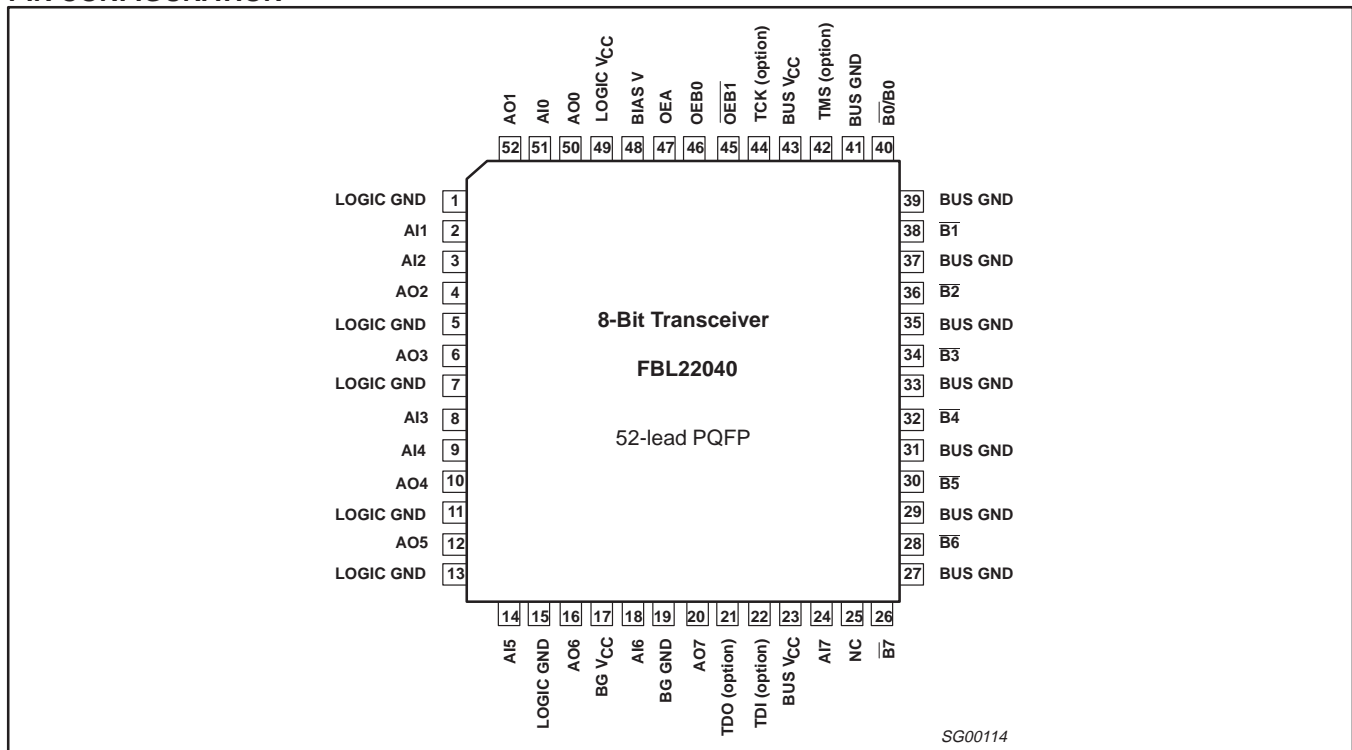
AO1 AI0 AO0 LOGIC $V_{CC}$ BIAS V OEA OEB0 $\overline{OEB1}$ TCK (option) BUS $V_{CC}$ TMS (option) BUS GND $\overline{B0}$/B0

52 51 50 49 48 47 46 45 44 43 42 41 40

LOGIC GND 1
AI1 2
AI2 3
AO2 4
LOGIC GND 5
AO3 6
LOGIC GND 7
AI3 8
AI4 9
AO4 10
LOGIC GND 11
AO5 12
LOGIC GND 13

8-Bit Transceiver

FBL22040

52-lead PQFP

39 BUS GND
38 $\overline{B1}$
37 BUS GND
36 $\overline{B2}$
35 BUS GND
34 $\overline{B3}$
33 BUS GND
32 $\overline{B4}$
31 BUS GND
30 $\overline{B5}$
29 BUS GND
28 $\overline{B6}$
27 BUS GND

14 15 16 17 18 19 20 21 22 23 24 25 26

AI5 LOGIC GND AO6 BG $V_{CC}$ AI6 BG GND AO7 TDO (option) TDI (option) BUS $V_{CC}$ AI7 NC $\overline{B7}$

SG00114